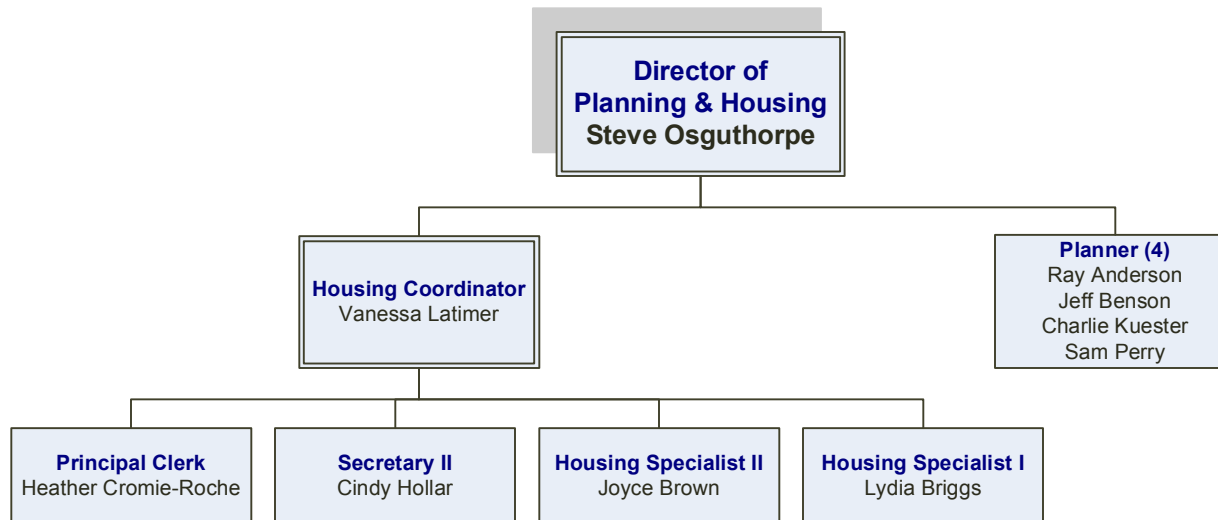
Director of
Planning & Housing
Steve Osguthorpe

Housing Coordinator
Vanessa Latimer

Planner (4)
Ray Anderson
Jeff Benson
Charlie Kuester
Sam Perry

Principal Clerk
Heather Cromie-Roche

Secretary II
Cindy Hollar

Housing Specialist II
Joyce Brown

Housing Specialist I
Lydia Briggs